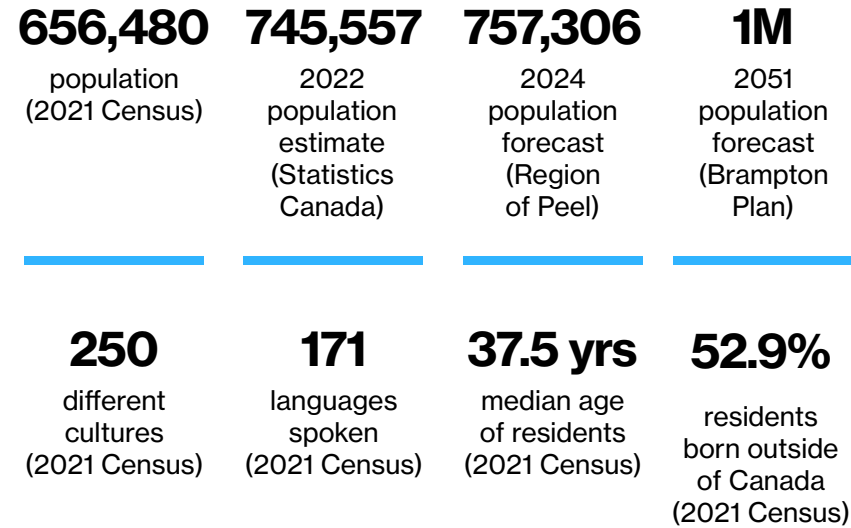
656,480
population (2021 Census)

745,557
2022 population estimate (Statistics Canada)

757,306
2024 population forecast (Region of Peel)

1M
2051 population forecast (Brampton Plan)

250
different cultures (2021 Census)

171
languages spoken (2021 Census)

37.5 yrs
median age of residents (2021 Census)

52.9%
residents born outside of Canada (2021 Census)